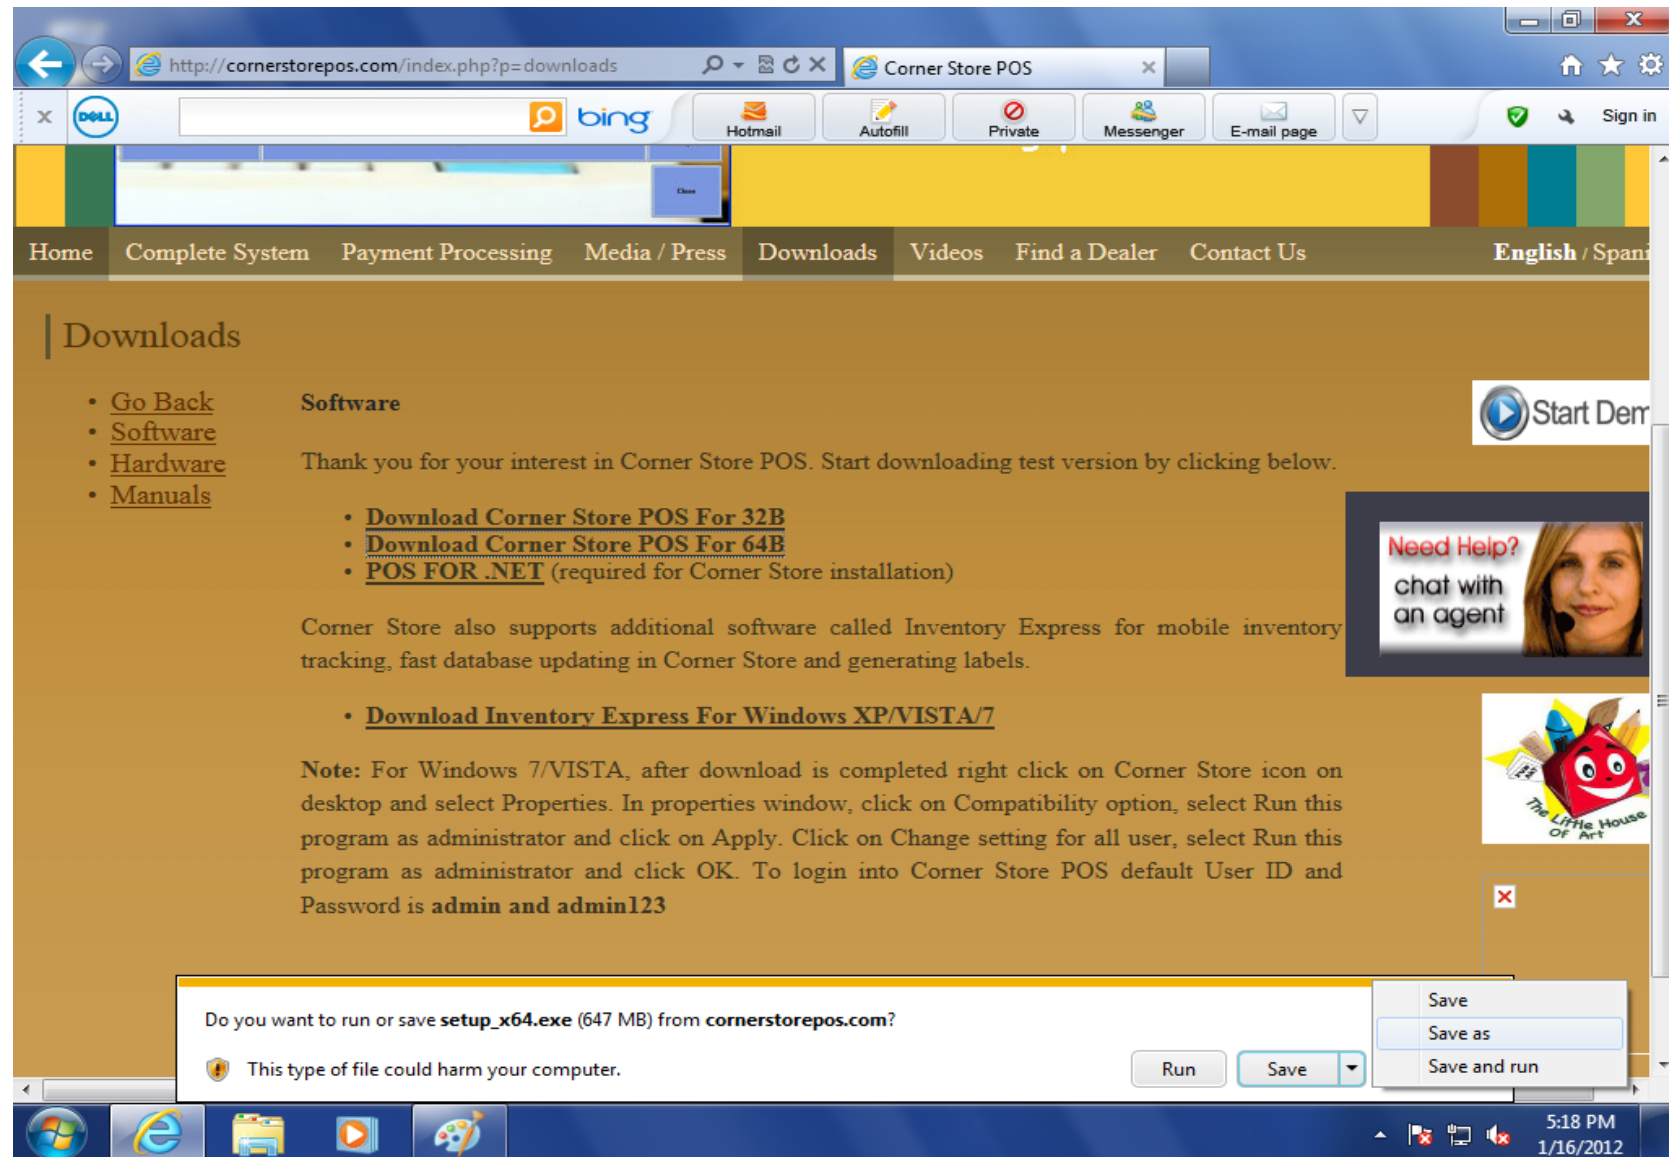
http://cornerstorepos.com/index.php?p=downloads

Corner Store POS

bing

Hotmail

Autofill

Private

Messenger

E-mail page

Sign in

Close

Home Complete System Payment Processing Media / Press Downloads Videos Find a Dealer Contact Us English / Spani

Downloads

- Go Back
- Software
- Hardware
- Manuals

Software

Thank you for your interest in Corner Store POS. Start downloading test version by clicking below.

- Download Corner Store POS For 32B
- Download Corner Store POS For 64B
- POS FOR .NET (required for Corner Store installation)

Corner Store also supports additional software called Inventory Express for mobile inventory tracking, fast database updating in Corner Store and generating labels.

- Download Inventory Express For Windows XP/VISTA/7

Note: For Windows 7/VISTA, after download is completed right click on Corner Store icon on desktop and select Properties. In properties window, click on Compatibility option, select Run this program as administrator and click on Apply. Click on Change setting for all user, select Run this program as administrator and click OK. To login into Corner Store POS default User ID and Password is admin and admin123

Start Dem

Need Help? chat with an agent

The Little House Of Art

Do you want to run or save setup_x64.exe (647 MB) from cornerstorepos.com?

This type of file could harm your computer.

Run

Save

Save

Save as

Save and run

5:18 PM
1/16/2012